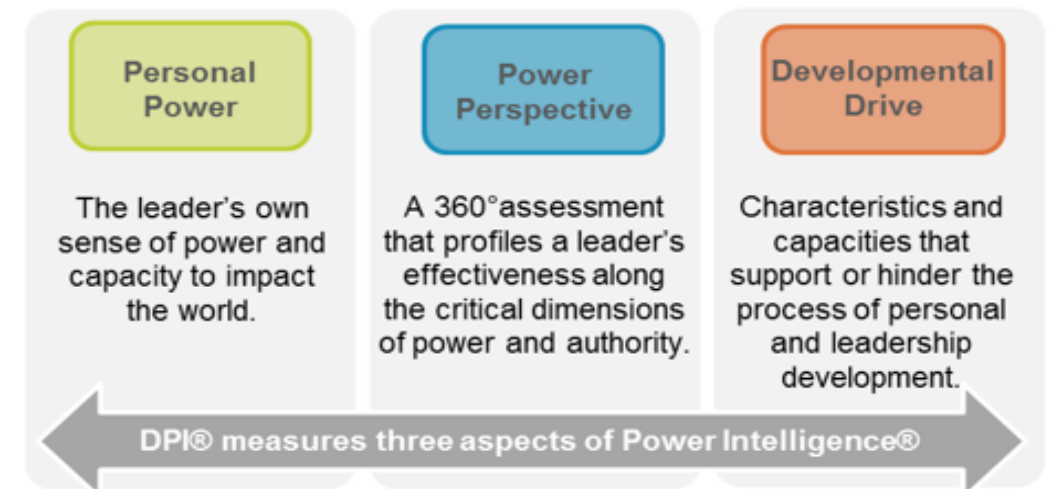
Personal Power

The leader's own sense of power and capacity to impact the world.

Power Perspective

A 360°assessment that profiles a leader's effectiveness along the critical dimensions of power and authority.

Developmental Drive

Characteristics and capacities that support or hinder the process of personal and leadership development.

DPI® measures three aspects of Power Intelligence®